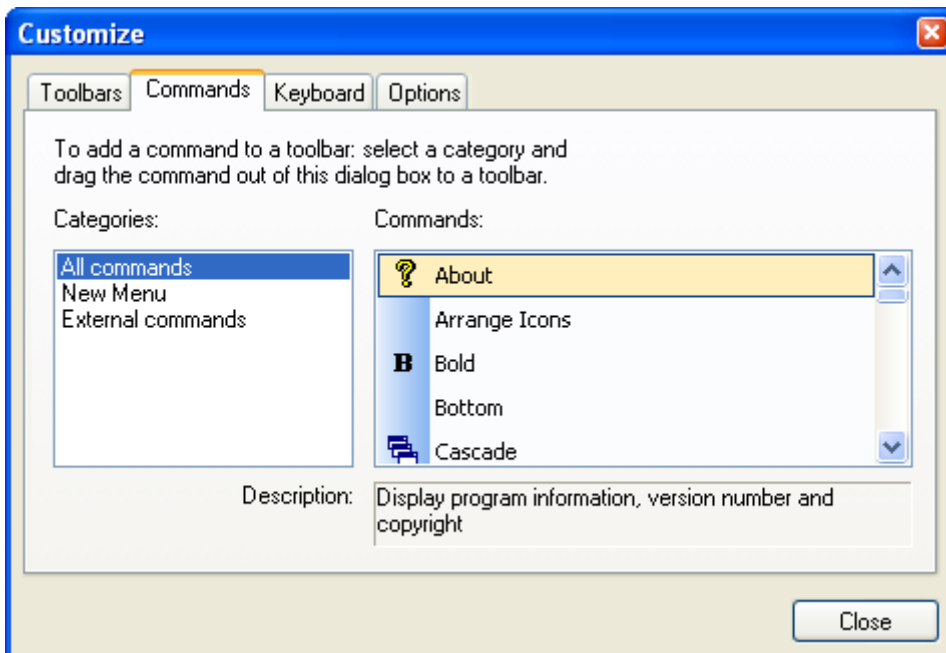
Customize

Toolbars | Commands | Keyboard | Options

To add a command to a toolbar: select a category and drag the command out of this dialog box to a toolbar.

Categories:

All commands
New Menu
External commands

Commands:

About
Arrange Icons
B Bold
Bottom
Cascade

Description: Display program information, version number and copyright

Close